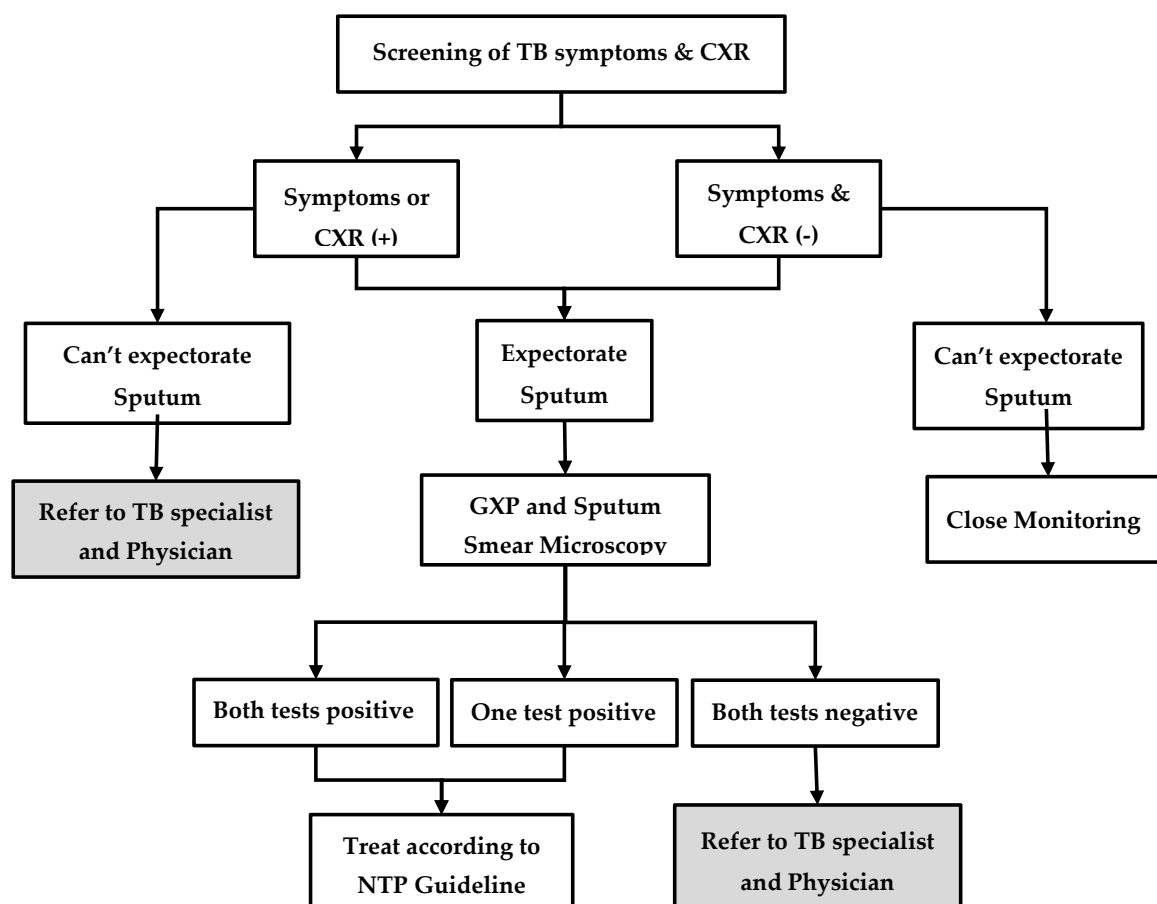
Screening of TB symptoms & CXR

Symptoms or CXR (+)

Symptoms & CXR (-)

Can’t expectorate Sputum

Expectorate Sputum

Can’t expectorate Sputum

Refer to TB specialist and Physician

GXP and Sputum Smear Microscopy

Close Monitoring

Both tests positive

One test positive

Both tests negative

Treat according to NTP Guideline

Refer to TB specialist and Physician